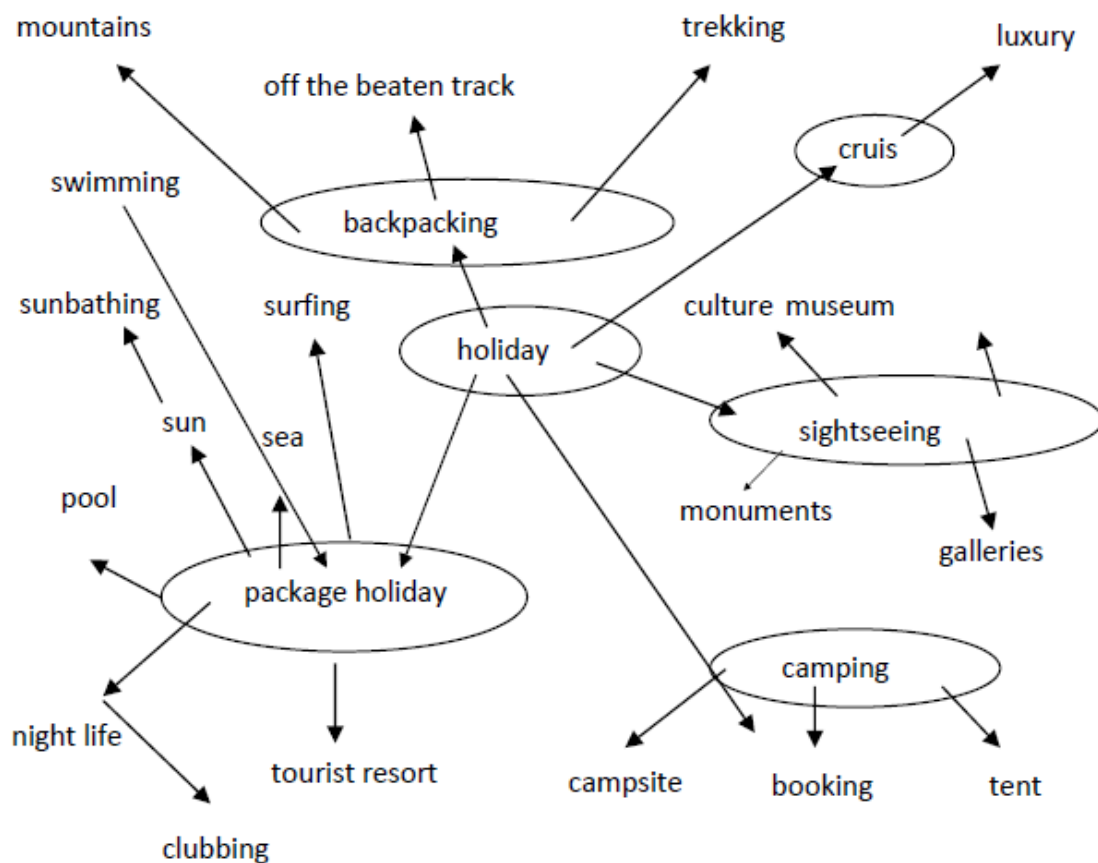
mountains

trekking

luxury

off the beaten track

cruis

swimming

backpacking

sunbathing

surfing

holiday

culture museum

sun

sea

sightseeing

pool

monuments

galleries

package holiday

camping

night life

tourist resort

campsite

booking

tent

clubbing